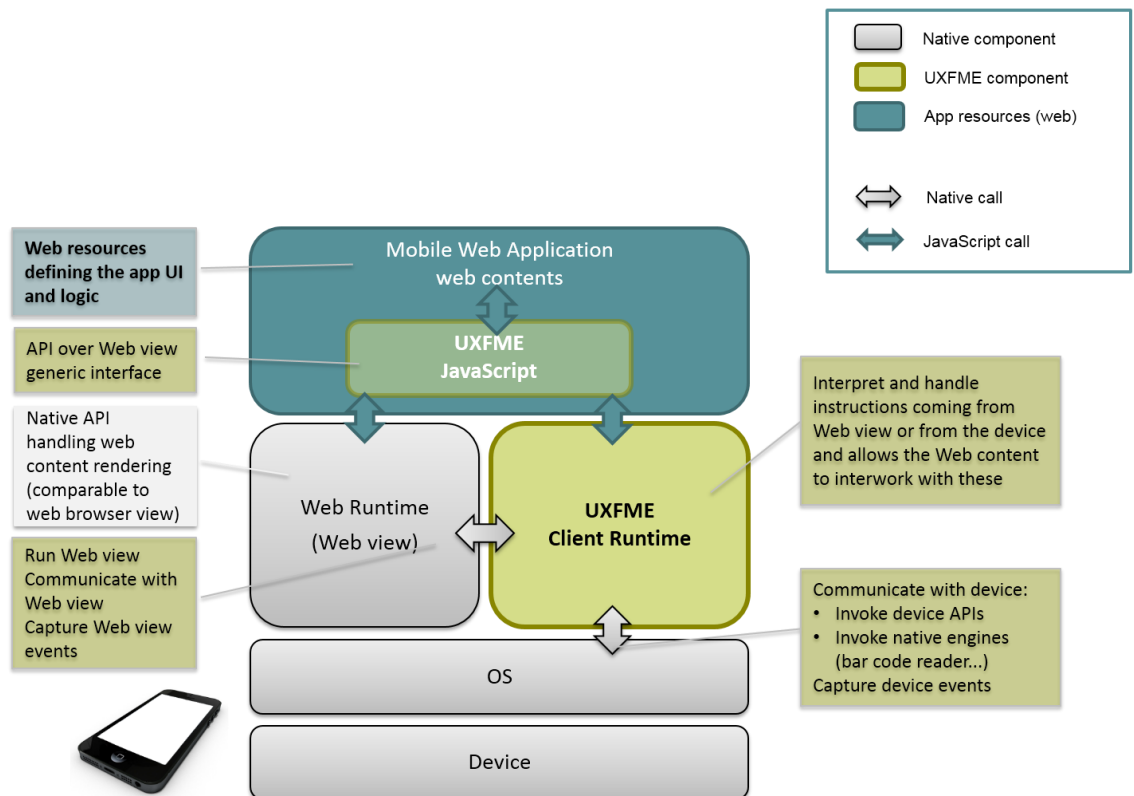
Native component

UXFME component

App resources (web)

Native call

JavaScript call

Web resources defining the app UI and logic

Mobile Web Application web contents

API over Web view generic interface

UXFME JavaScript

Native API handling web content rendering (comparable to web browser view)

Web Runtime (Web view)

UXFME Client Runtime

Interpret and handle instructions coming from Web view or from the device and allows the Web content to interwork with these

Run Web view
Communicate with Web view
Capture Web view events

Communicate with device:
• Invoke device APIs
• Invoke native engines (bar code reader...)
Capture device events

OS

Device